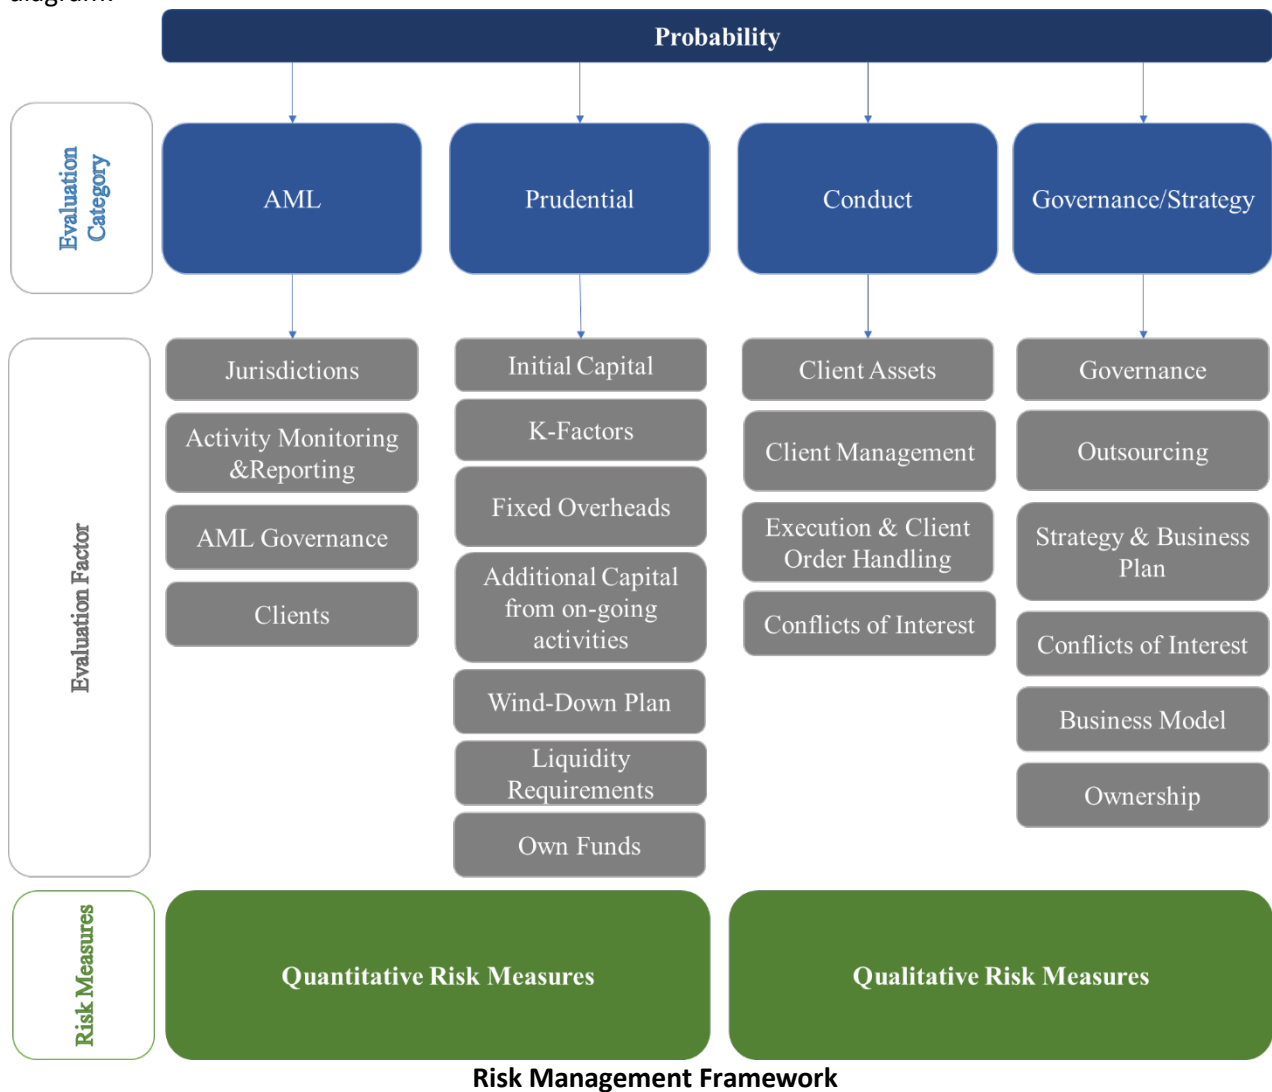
Probability

Evaluation Category

AML

Prudential

Conduct

Governance/Strategy

Evaluation Factor

Jurisdictions

Activity Monitoring &Reporting

AML Governance

Clients

Initial Capital

K-Factors

Fixed Overheads

Additional Capital from on-going activities

Wind-Down Plan

Liquidity Requirements

Own Funds

Client Assets

Client Management

Execution & Client Order Handling

Conflicts of Interest

Governance

Outsourcing

Strategy & Business Plan

Conflicts of Interest

Business Model

Ownership

Risk Measures

Quantitative Risk Measures

Qualitative Risk Measures

Risk Management Framework